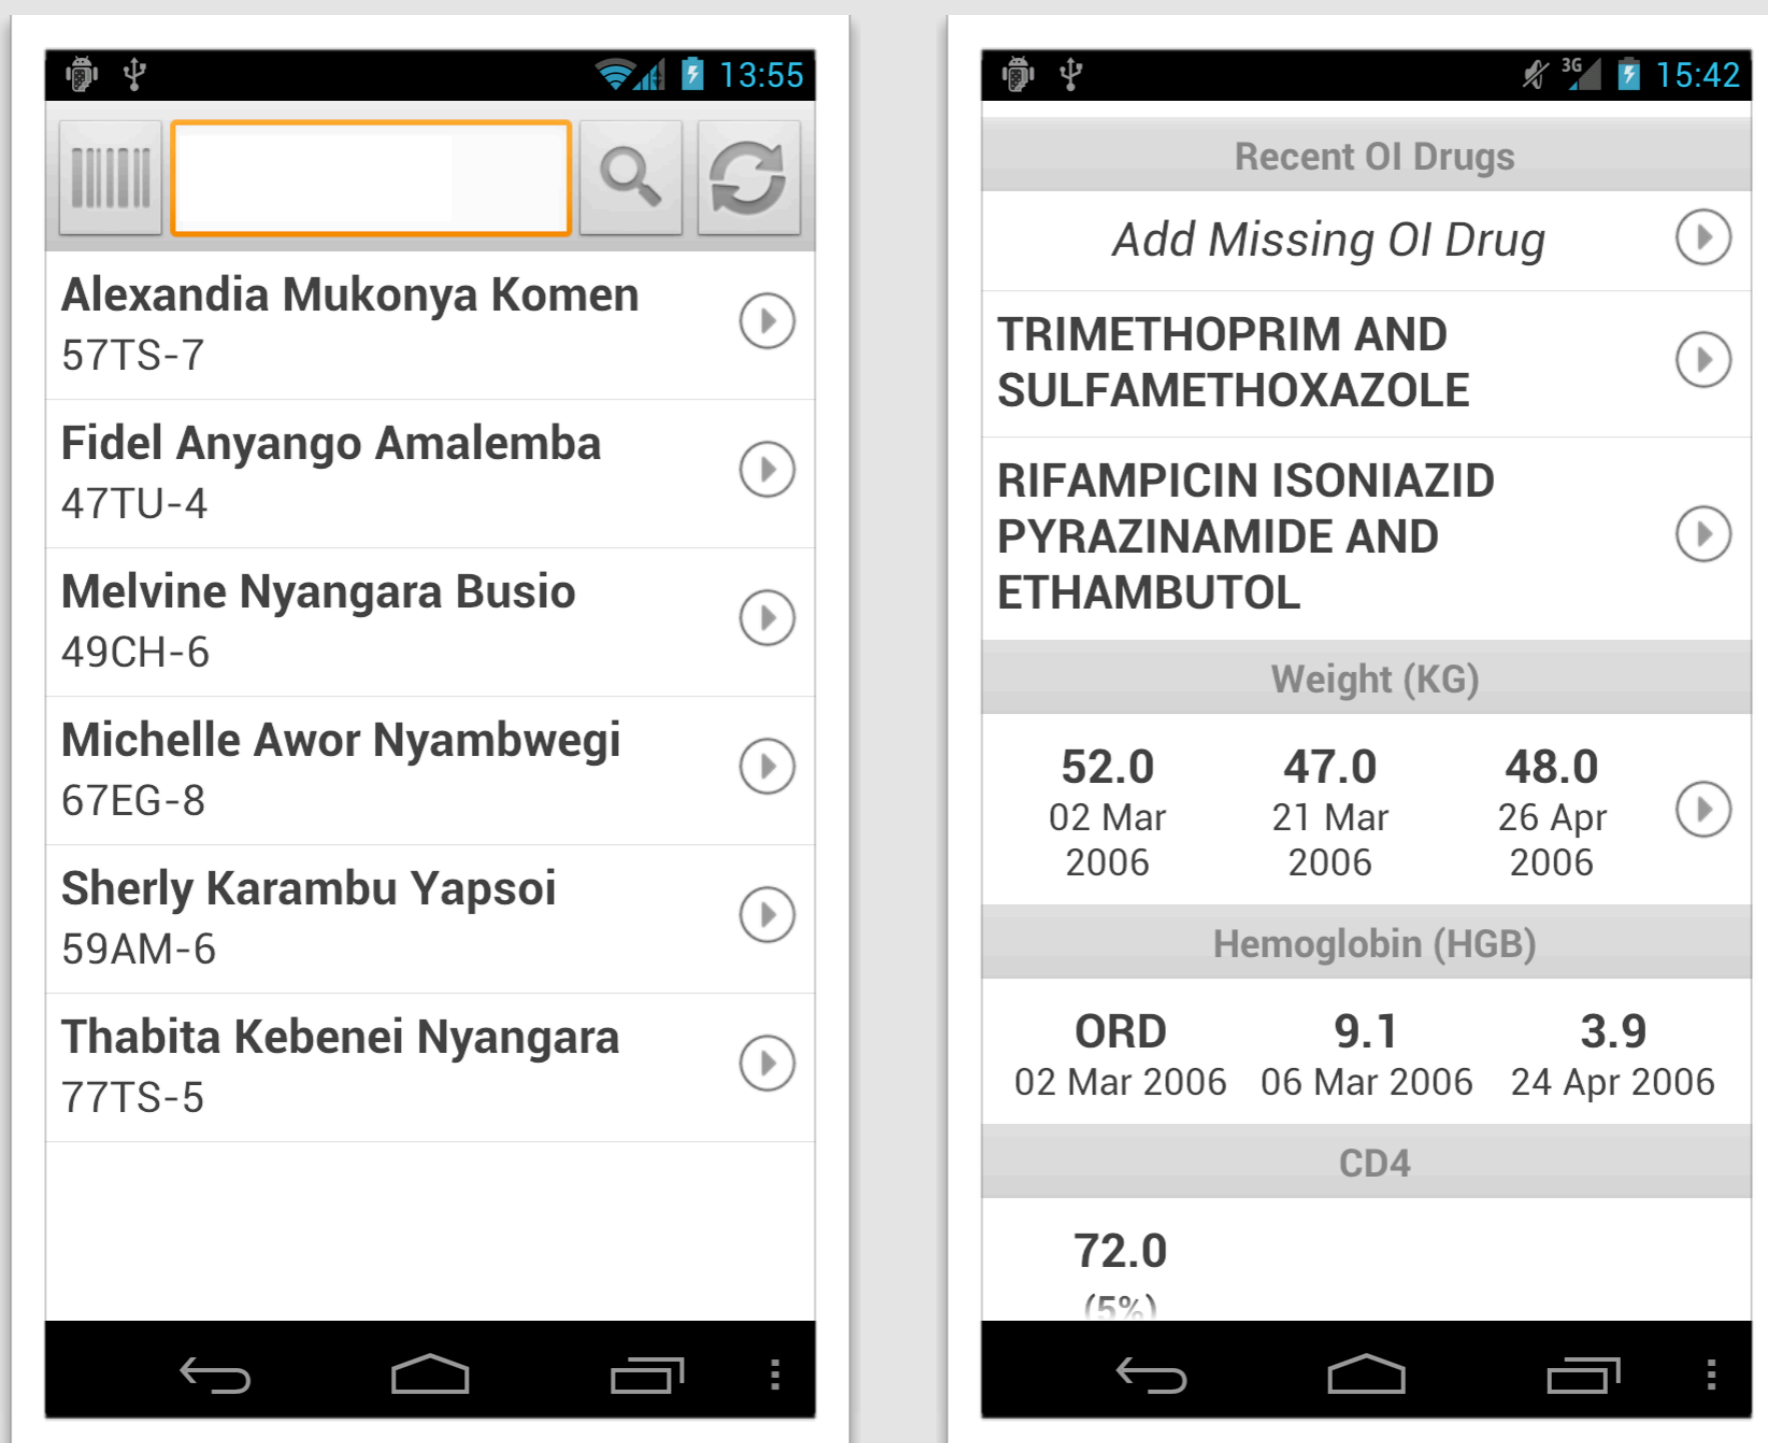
13:55

Alexandia Mukonya Komen
57TS-7

Fidel Anyango Amalemba
47TU-4

Melvine Nyangara Busio
49CH-6

Michelle Awor Nyambwegi
67EG-8

Sherly Karambu Yapsoi
59AM-6

Thabita Kebenei Nyangara
77TS-5

3G 15:42

Recent OI Drugs

Add Missing OI Drug

TRIMETHOPRIM AND SULFAMETHOXAZOLE

RIFAMPICIN ISONIAZID PYRAZINAMIDE AND ETHAMBUTOL

Weight (KG)

52.0
02 Mar 2006

47.0
21 Mar 2006

48.0
26 Apr 2006

Hemoglobin (HGB)

ORD
02 Mar 2006

9.1
06 Mar 2006

3.9
24 Apr 2006

CD4

72.0
(5%)